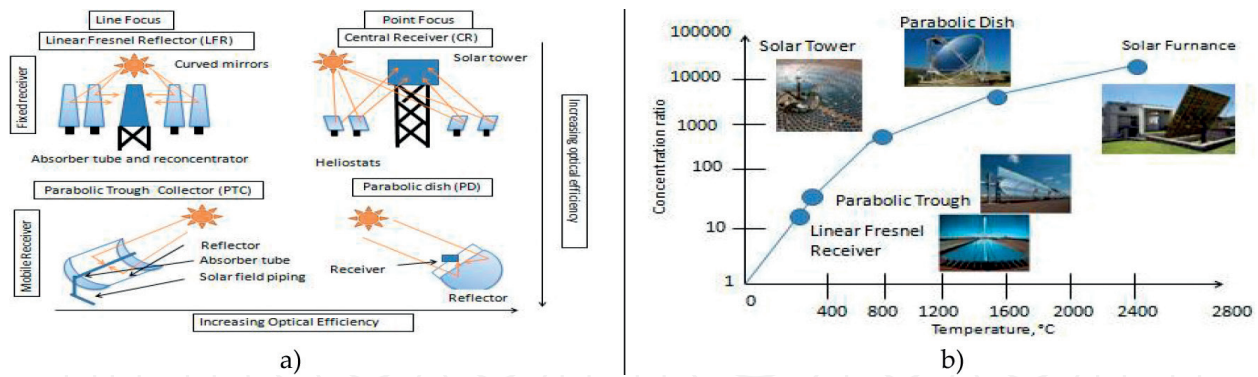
Line Focus
Linear Fresnel Reflector (LFR)
Curved mirrors
Fixed receiver
Absorber tube and reconcentrator
Point Focus
Central Receiver (CR)
Solar tower
Heliostats
Increasing optical efficiency
Parabolic Trough Collector (PTC)
Mobile Receiver
Reflector
Absorber tube
Solar field piping
Parabolic dish (PD)
Receiver
Reflector
Increasing Optical Efficiency
a)

Solar Tower
Parabolic Dish
Solar Furnance
Concentration ratio
100000
10000
1000
100
10
1
Parabolic Trough
Linear Fresnel Receiver
0
400
800
1200
1600
2000
2400
2800
Temperature, °C
b)